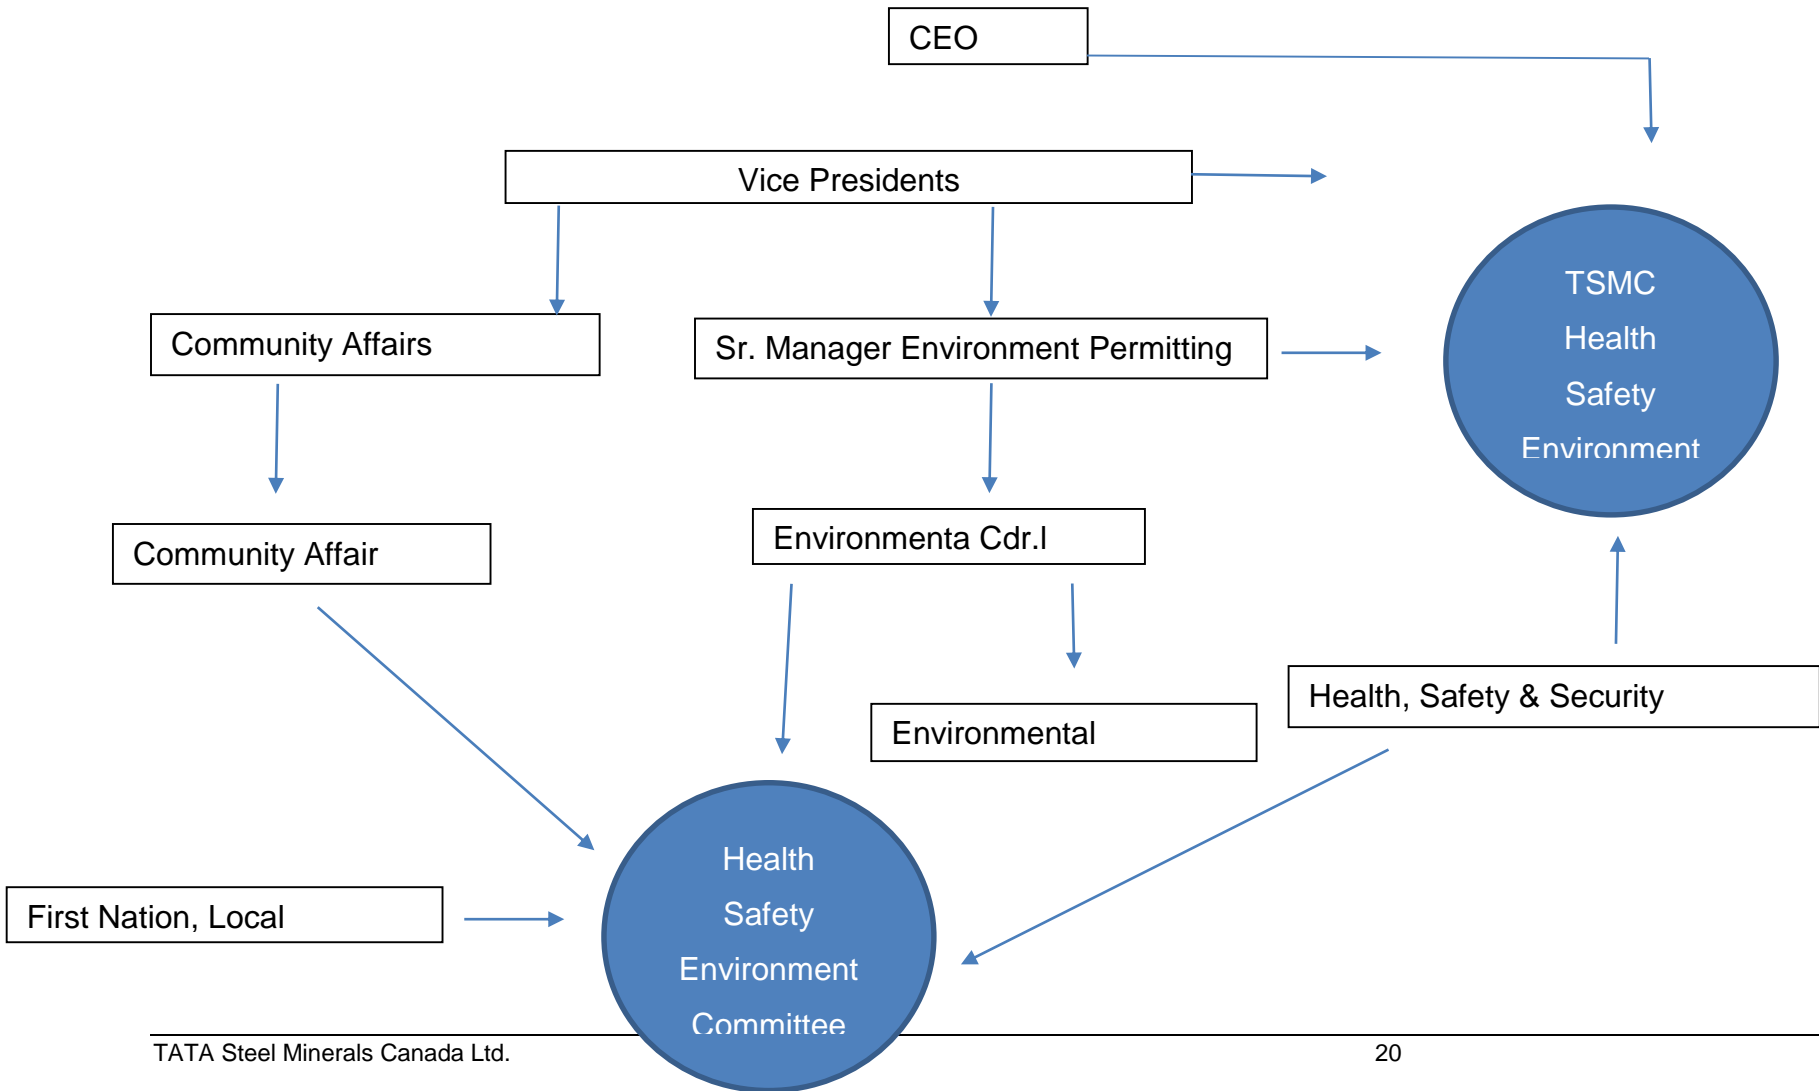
CEO

Vice Presidents

Community Affairs

Sr. Manager Environment Permitting

TSMC
Health
Safety
Environment

Community Affair

Environmenta Cdr.l

Environmental

Health, Safety & Security

First Nation, Local

Health
Safety
Environment
Committee

TATA Steel Minerals Canada Ltd.

20